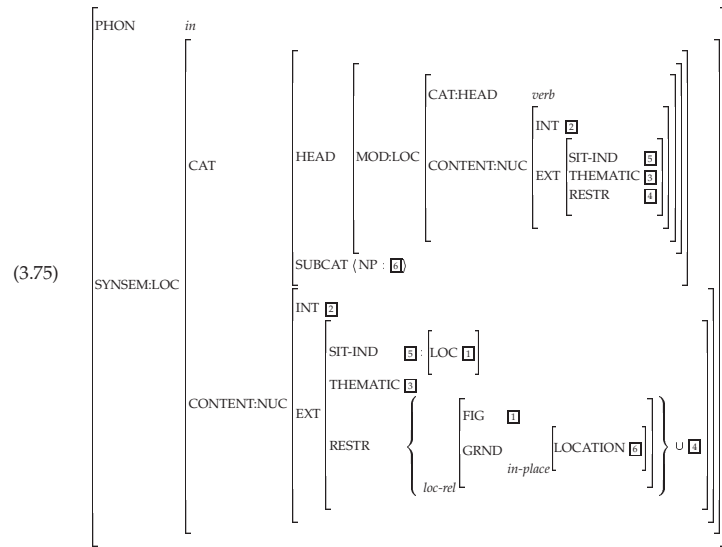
(3.75)

PHON *in*

SYNSEM:LOC

CAT

HEAD

MOD:LOC

CAT:HEAD *verb*

CONTENT:NUC

INT 2

EXT

SIT-IND 5

THEMATIC 3

RESTR 4

SUBCAT ⟨NP : 6⟩

CONTENT:NUC

INT 2

EXT

SIT-IND 5 : [LOC 1]

THEMATIC 3

RESTR { *loc-rel* [FIG 1, GRND *in-place* [LOCATION 6]] } ∪ 4